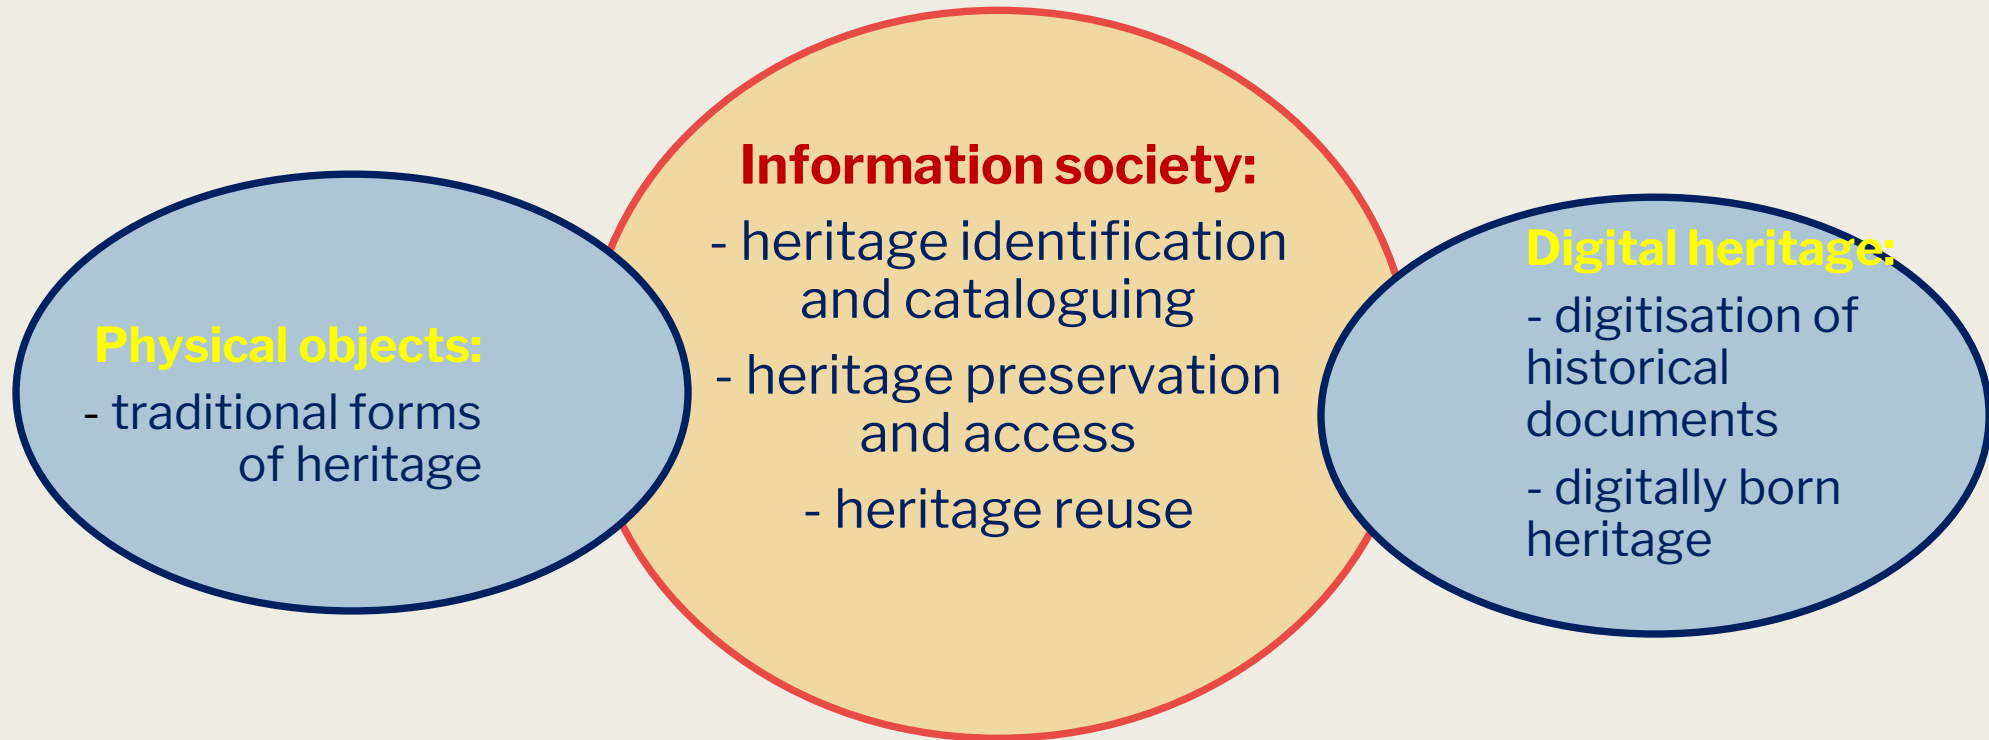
Physical objects:
- traditional forms of heritage

Information society:
- heritage identification and cataloguing
- heritage preservation and access
- heritage reuse

Digital heritage:
- digitisation of historical documents
- digitally born heritage